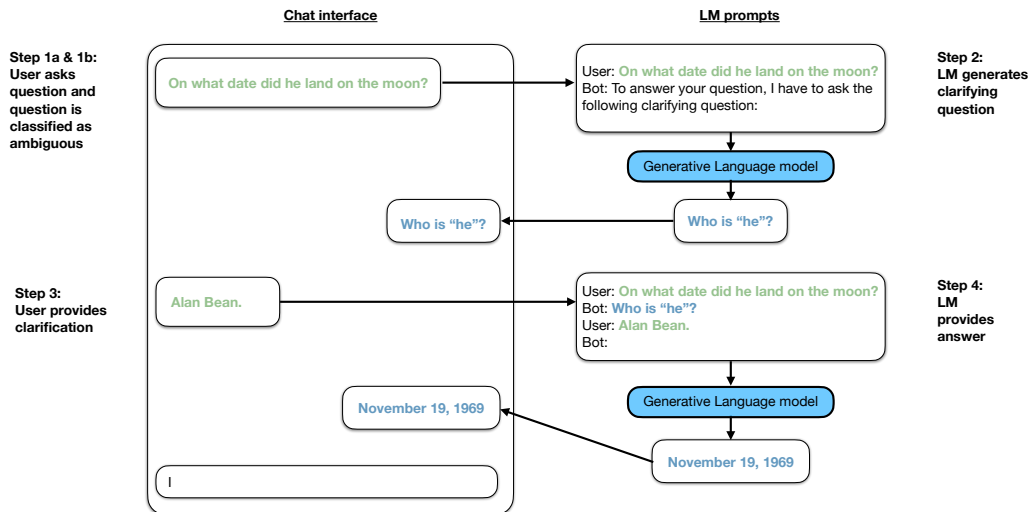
Chat interface

LM prompts

Step 1a & 1b: User asks question and question is classified as ambiguous

On what date did he land on the moon?

User: On what date did he land on the moon?
Bot: To answer your question, I have to ask the following clarifying question:

Step 2: LM generates clarifying question

Generative Language model

Who is “he”?

Who is “he”?

Step 3: User provides clarification

Alan Bean.

User: On what date did he land on the moon?
Bot: Who is “he”?
User: Alan Bean.
Bot:

Step 4: LM provides answer

Generative Language model

November 19, 1969

November 19, 1969

I